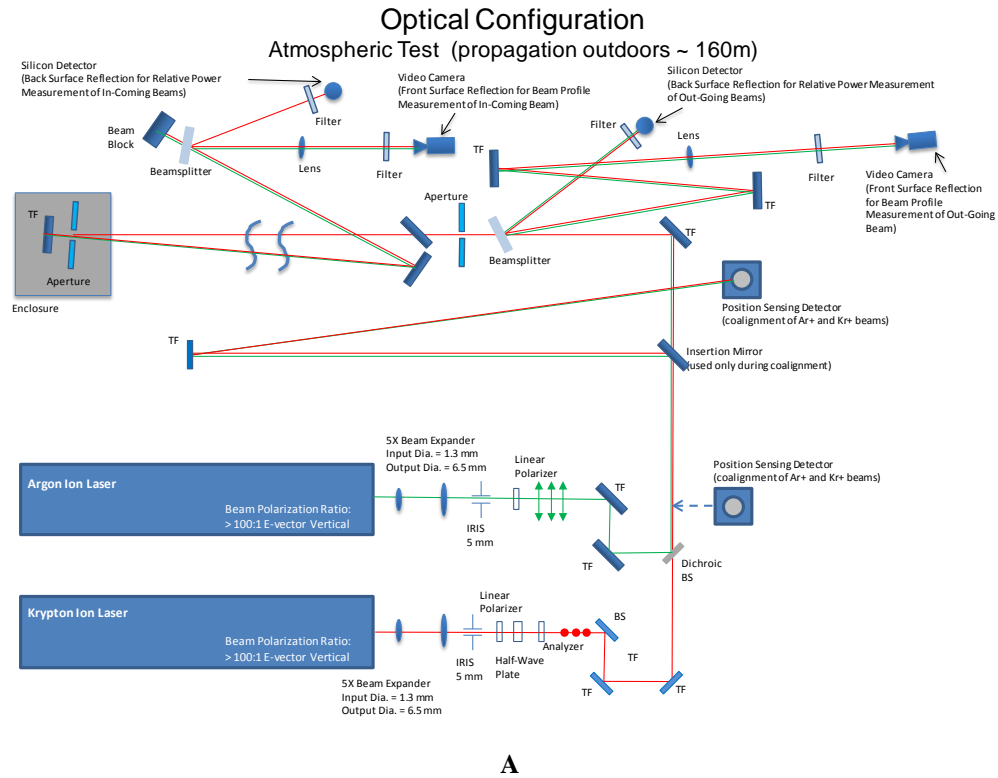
Optical Configuration
Atmospheric Test (propagation outdoors ~ 160m)

Silicon Detector
(Back Surface Reflection for Relative Power Measurement of In-Coming Beams)

Filter

Video Camera
(Front Surface Reflection for Beam Profile Measurement of In-Coming Beam)

Silicon Detector
(Back Surface Reflection for Relative Power Measurement of Out-Going Beams)

Filter

Lens

Beam Block

Beamsplitter

Lens

Filter

TF

TF

Filter

Video Camera
(Front Surface Reflection for Beam Profile Measurement of Out-Going Beam)

TF

Aperture

Beamsplitter

TF

Aperture

Enclosure

Position Sensing Detector
(coalignment of Ar+ and Kr+ beams)

TF

Insertion Mirror
(used only during coalignment)

5X Beam Expander
Input Dia. = 1.3 mm
Output Dia. = 6.5 mm

Argon Ion Laser

Beam Polarization Ratio:
> 100:1 E-vector Vertical

Linear Polarizer

TF

IRIS
5 mm

Position Sensing Detector
(coalignment of Ar+ and Kr+ beams)

TF

Dichroic BS

Krypton Ion Laser

Beam Polarization Ratio:
> 100:1 E-vector Vertical

Linear Polarizer

BS

Analyzer

IRIS
5 mm

Half-Wave Plate

TF

TF

TF

5X Beam Expander
Input Dia. = 1.3 mm
Output Dia. = 6.5 mm

A